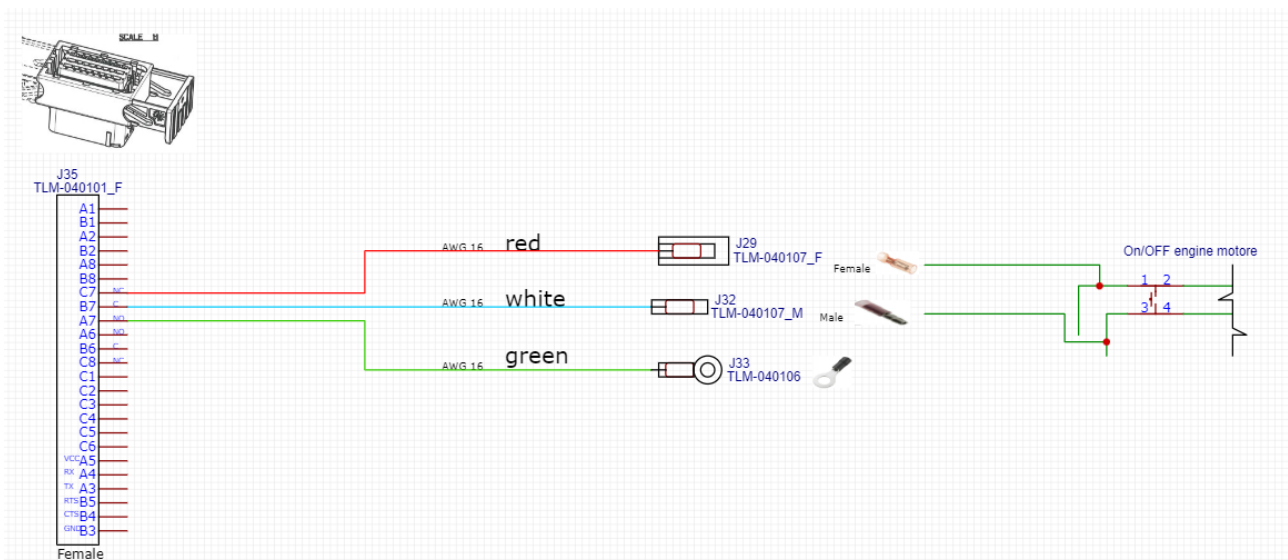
SCALE

J35
TLM-040101_F

A1
B1
A2
B2
A8
B8
NC C7
C B7
NO A7
NO A6
C B6
NC C8
C1
C2
C3
C4
C5
C6
VCC A5
RX A4
TX A3
RTS B5
CTS B4
GND B3

Female

AWG 16 red
AWG 16 white
AWG 16 green

J29
TLM-040107_F

J32
TLM-040107_M

J33
TLM-040106

Female
Male

On/OFF engine motore
1 2
3 4